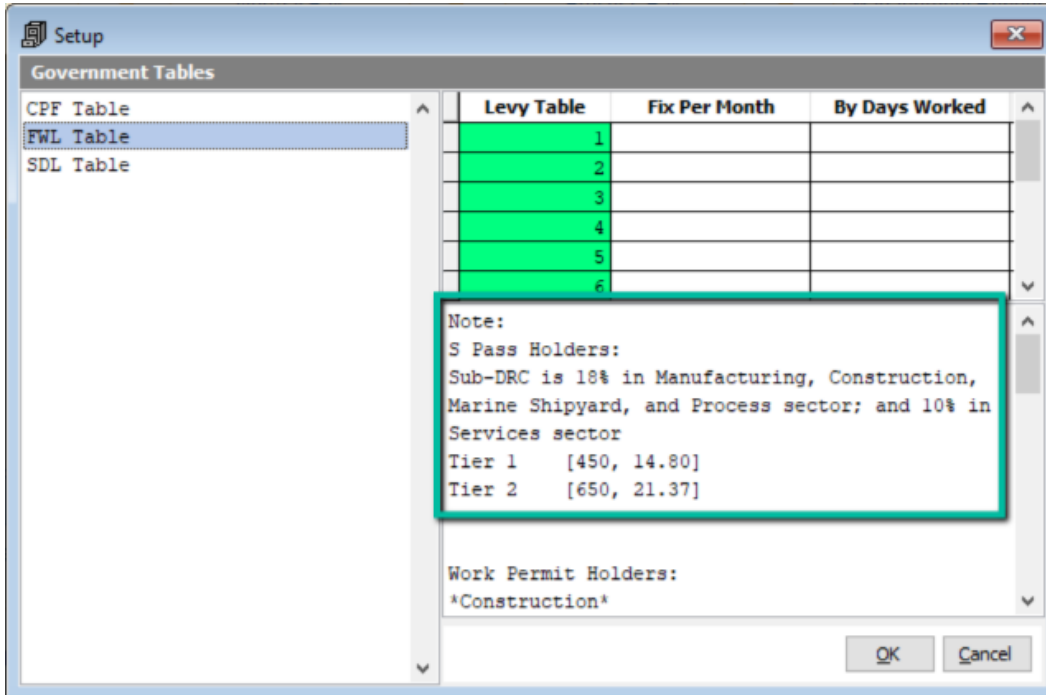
Setup

Government Tables

CPF Table
FWL Table
SDL Table

| Levy Table | Fix Per Month | By Days Worked |
|---|---|---|
| 1 | | |
| 2 | | |
| 3 | | |
| 4 | | |
| 5 | | |
| 6 | | |

Note:
S Pass Holders:
Sub-DRC is 18% in Manufacturing, Construction, Marine Shipyard, and Process sector; and 10% in Services sector
Tier 1 [450, 14.80]
Tier 2 [650, 21.37]

Work Permit Holders:
*Construction*

OK
Cancel